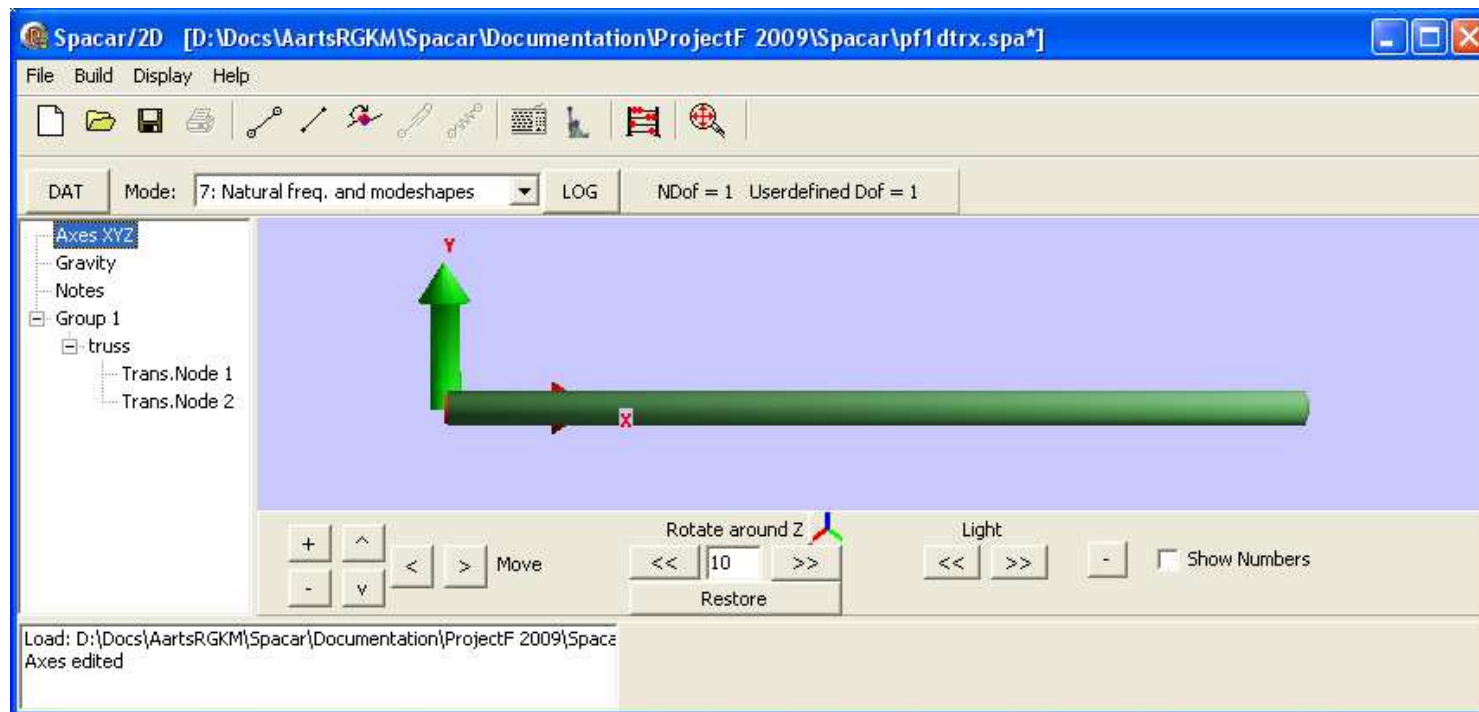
Spacar/2D [D:\Docs\AartsRGKM\Spacar\Documentation\ProjectF 2009\Spacar\pf1dtrx.spa*]

File Build Display Help

DAT Mode: 7: Natural freq. and modeshapes LOG NDof = 1 Userdefined Dof = 1

Axes XYZ
Gravity
Notes
Group 1
truss
Trans.Node 1
Trans.Node 2

Y

X

+ ^ - v < > Move

Rotate around Z
<< 10 >>
Restore

Light
<< >>
-
Show Numbers

Load: D:\Docs\AartsRGKM\Spacar\Documentation\ProjectF 2009\Spaca
Axes edited